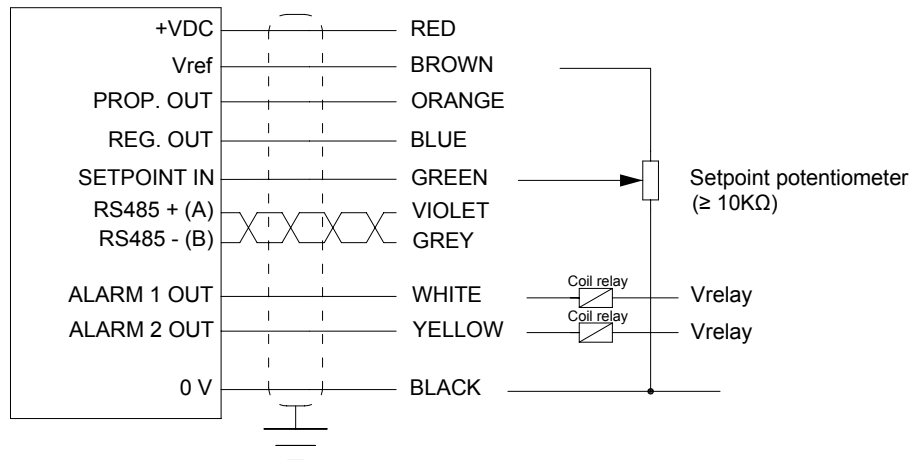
+VDC
Vref
PROP. OUT
REG. OUT
SETPOINT IN
RS485 + (A)
RS485 - (B)
ALARM 1 OUT
ALARM 2 OUT
0 V

RED
BROWN
ORANGE
BLUE
GREEN
VIOLET
GREY
WHITE
YELLOW
BLACK

Setpoint potentiometer
(≥ 10KΩ)

Coil relay
Coil relay
Vrelay
Vrelay